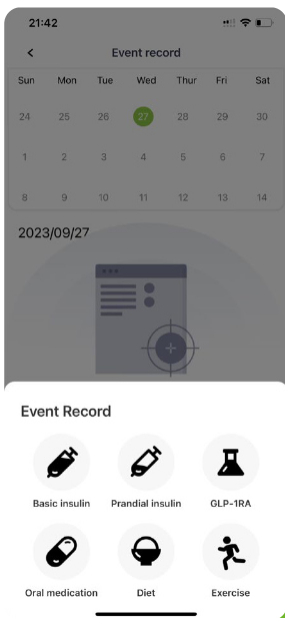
21:42

<

Event record

| Sun | Mon | Tue | Wed | Thur | Fri | Sat |
|---|---|---|---|---|---|---|
| 24 | 25 | 26 | 27 | 28 | 29 | 30 |
| 1 | 2 | 3 | 4 | 5 | 6 | 7 |
| 8 | 9 | 10 | 11 | 12 | 13 | 14 |

2023/09/27

Event Record

Basic insulin

Prandial insulin

GLP-1RA

Oral medication

Diet

Exercise